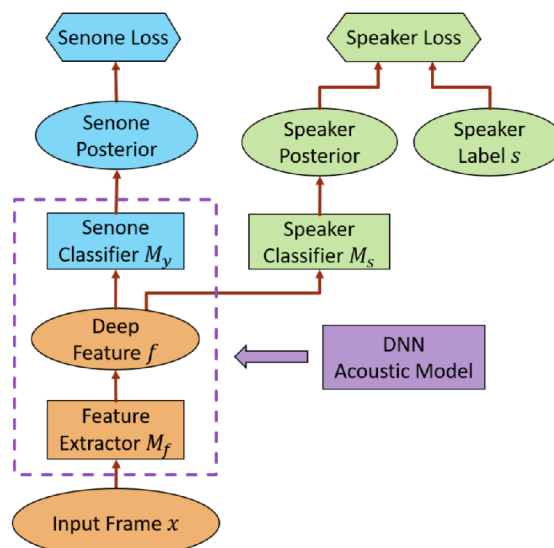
Senone Loss

Speaker Loss

Senone Posterior

Speaker Posterior

Speaker Label $s$

Senone Classifier $M_y$

Speaker Classifier $M_s$

Deep Feature $f$

DNN Acoustic Model

Feature Extractor $M_f$

Input Frame $x$